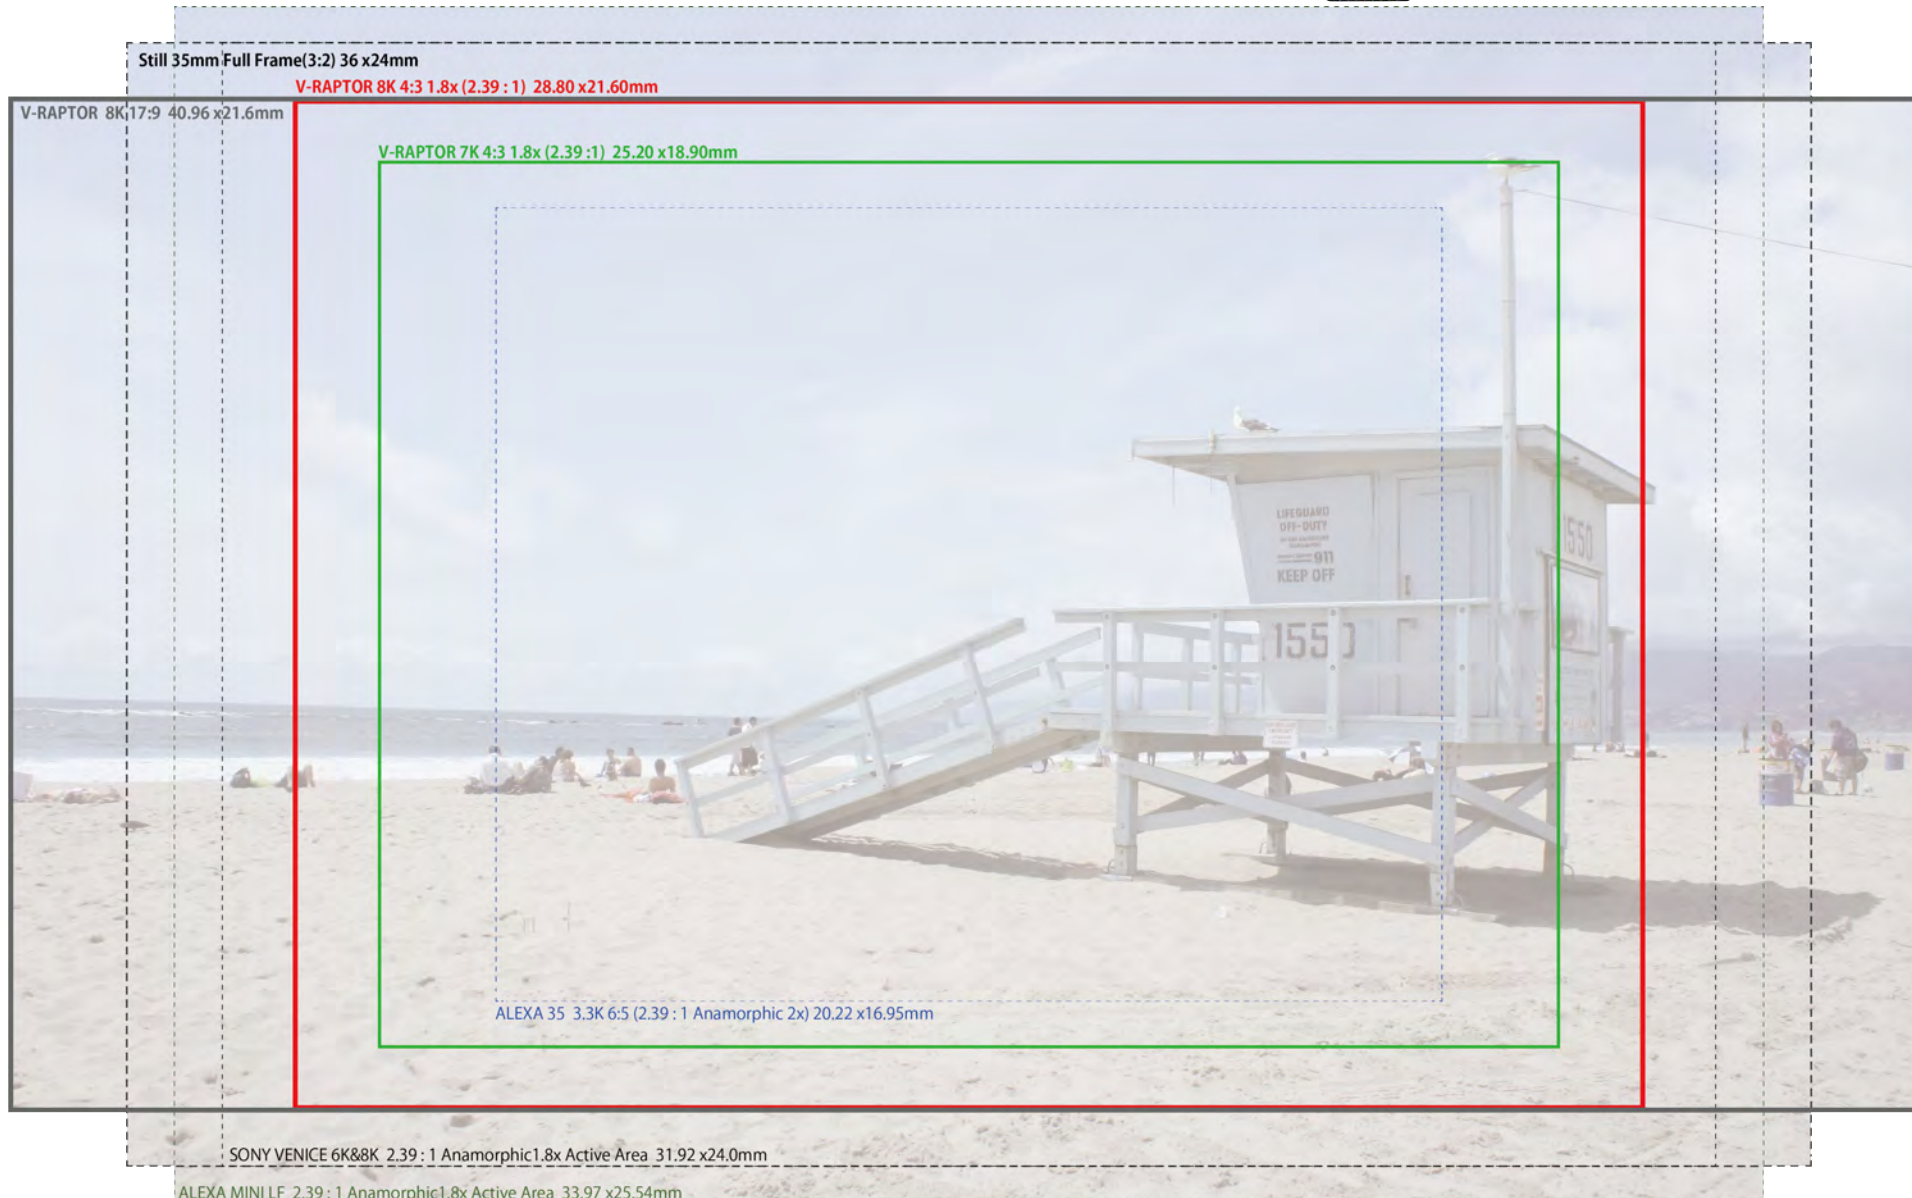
Still 35mm Full Frame(3:2) 36 x24mm
V-RAPTOR 8K 4:3 1.8x (2.39 : 1) 28.80 x21.60mm
V-RAPTOR 8K 17:9 40.96 x21.6mm
V-RAPTOR 7K 4:3 1.8x (2.39 :1) 25.20 x18.90mm
LIFEGUARD OFF-DUTY 911 KEEP OFF
1550
1550
ALEXA 35 3.3K 6:5 (2.39 : 1 Anamorphic 2x) 20.22 x16.95mm
SONY VENICE 6K&8K 2.39 : 1 Anamorphic1.8x Active Area 31.92 x24.0mm
ALEXA MINI LF 2.39 : 1 Anamorphic1.8x Active Area 33.97 x25.54mm